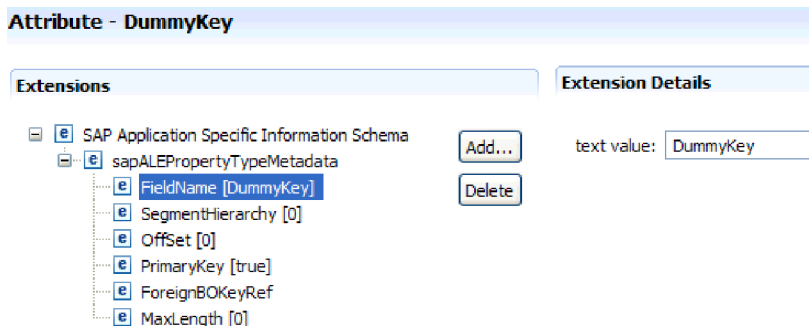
Attribute - DummyKey

Extensions

e SAP Application Specific Information Schema
e sapALEPropertyTypeMetadata
e FieldName [DummyKey]
e SegmentHierarchy [0]
e OffSet [0]
e PrimaryKey [true]
e ForeignBOKeyRef
e MaxLength [0]

Add...

Delete

Extension Details

text value: DummyKey